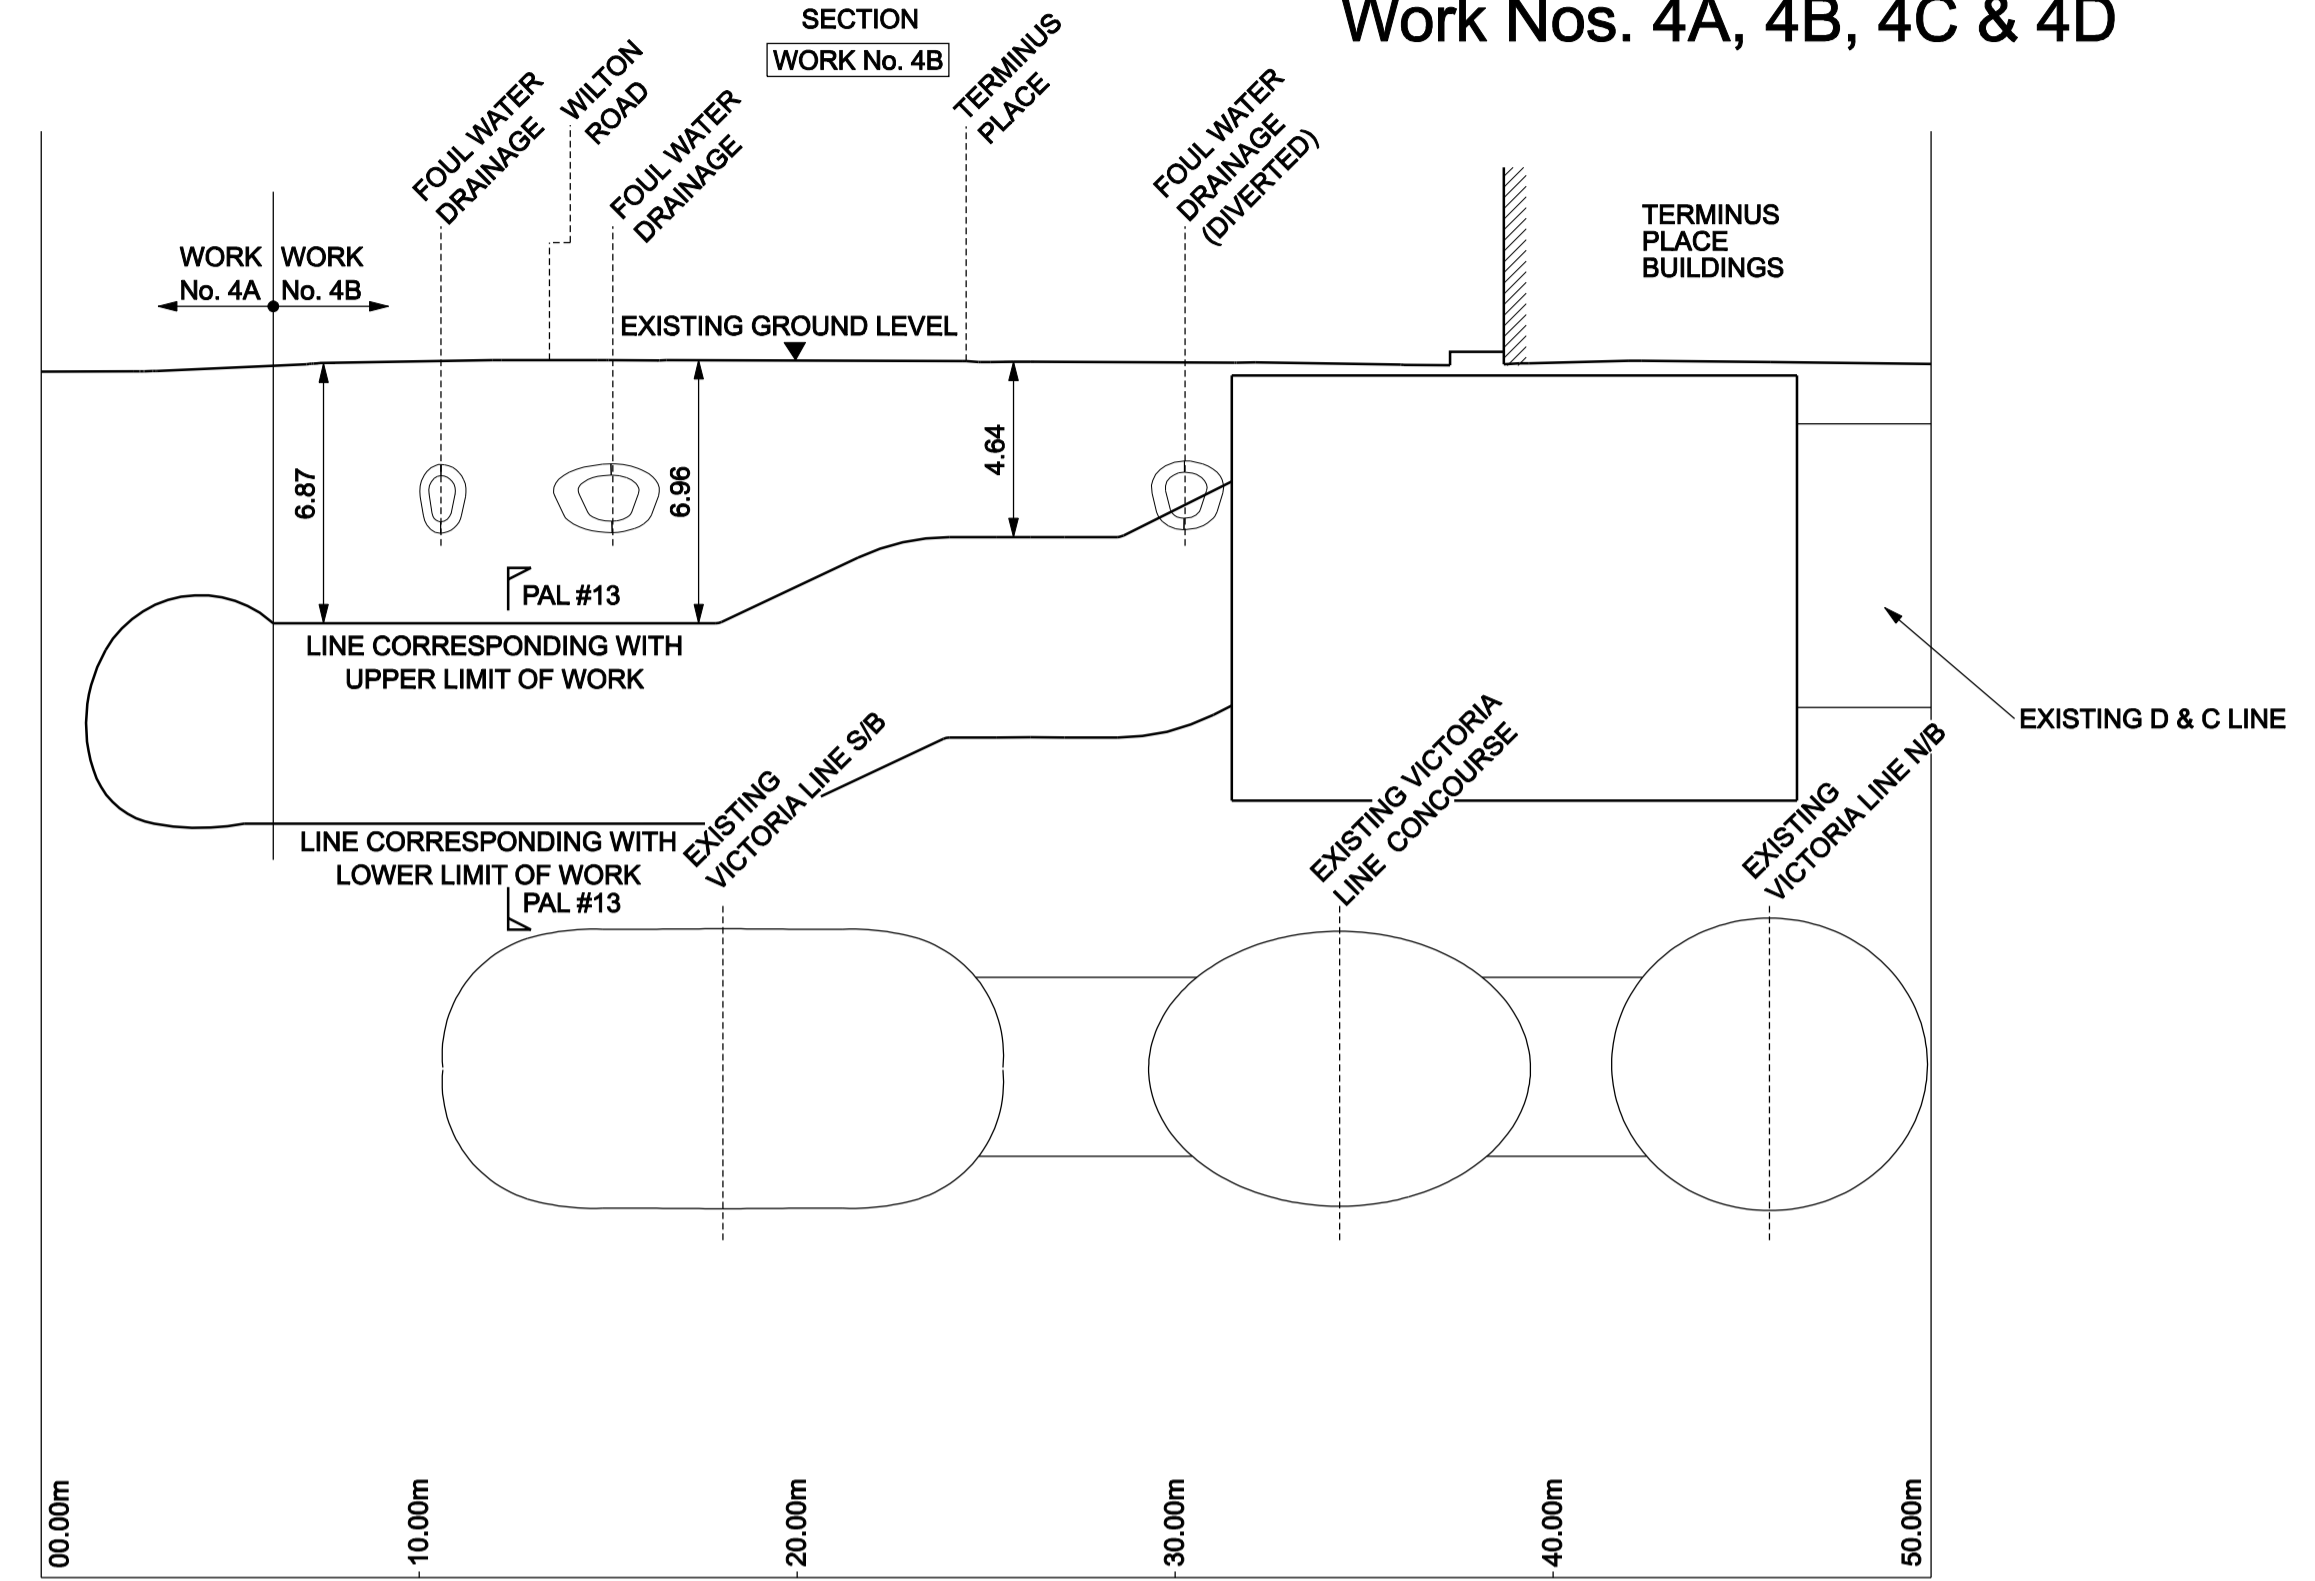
Work Nos. 4A, 4B, 4C & 4D

SECTION
WORK No. 4B

FOUL WATER DRAINAGE
WILTON ROAD
FOUL WATER DRAINAGE
TERMINUS PLACE
FOUL WATER DRAINAGE (DIVERTED)

TERMINUS PLACE BUILDINGS

WORK No. 4A
WORK No. 4B

EXISTING GROUND LEVEL

6.87
6.96
4.64

PAL #13

LINE CORRESPONDING WITH UPPER LIMIT OF WORK

EXISTING D & C LINE

LINE CORRESPONDING WITH LOWER LIMIT OF WORK

PAL #13

EXISTING VICTORIA LINE S/B
EXISTING VICTORIA LINE CONCOURSE
EXISTING VICTORIA LINE N/B

00.00m
10.00m
20.00m
30.00m
40.00m
50.00m